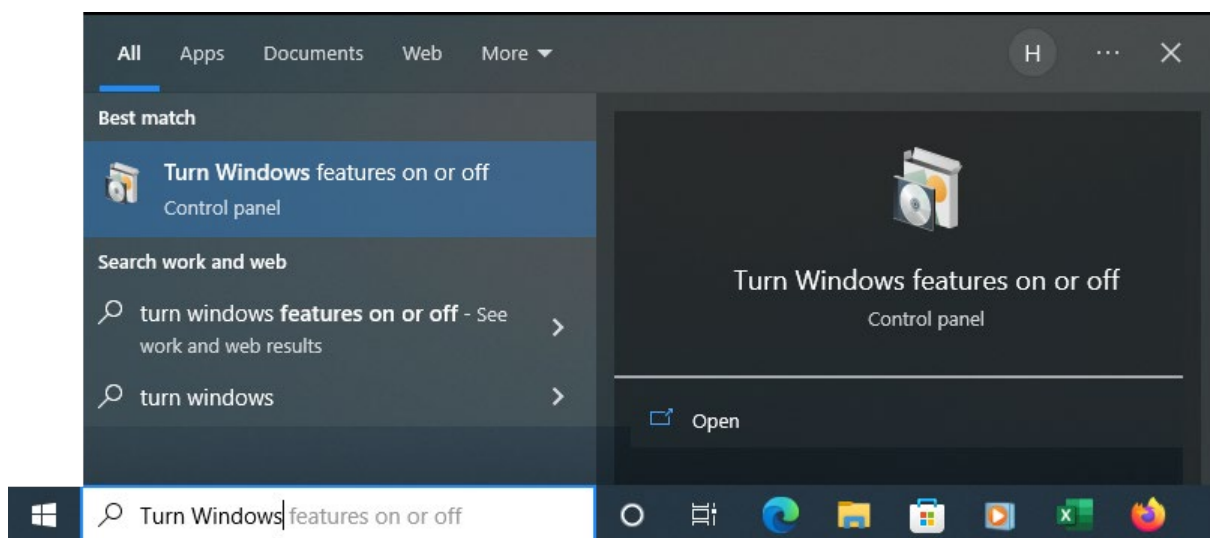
All Apps Documents Web More

H ··· ✕

Best match

Turn Windows features on or off
Control panel

Search work and web

turn windows features on or off - See work and web results

turn windows

Turn Windows features on or off
Control panel

Open

Turn Windows features on or off